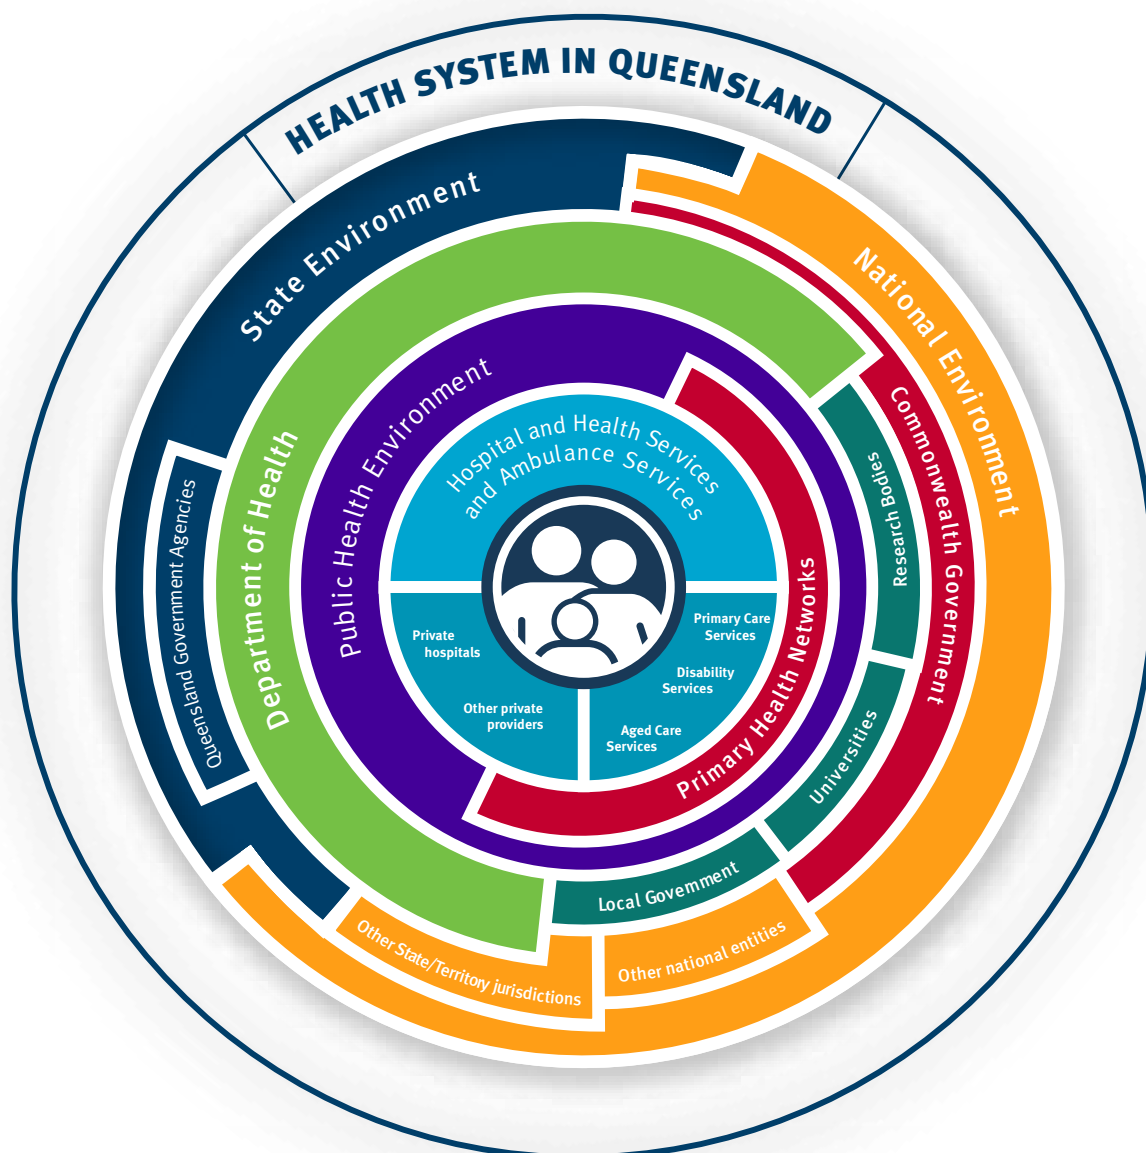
HEALTH SYSTEM IN QUEENSLAND

State Environment

National Environment

Department of Health

Queensland Government Agencies

Commonwealth Government

Research Bodies

Public Health Environment

Hospital and Health Services and Ambulance Services

Private hospitals

Other private providers

Primary Care Services

Disability Services

Aged Care Services

Primary Health Networks

Universities

Local Government

Other State/Territory jurisdictions

Other national entities